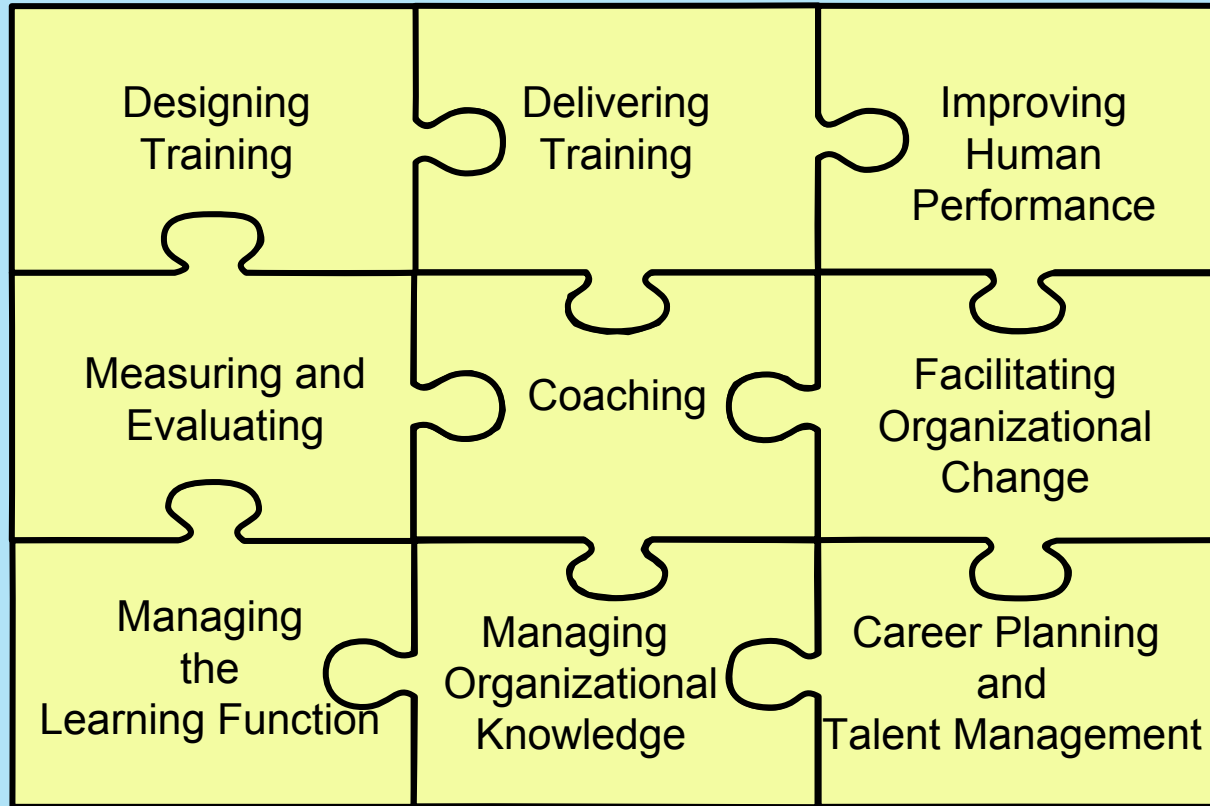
Designing Training

Delivering Training

Improving Human Performance

Measuring and Evaluating

Coaching

Facilitating Organizational Change

Managing the Learning Function

Managing Organizational Knowledge

Career Planning and Talent Management